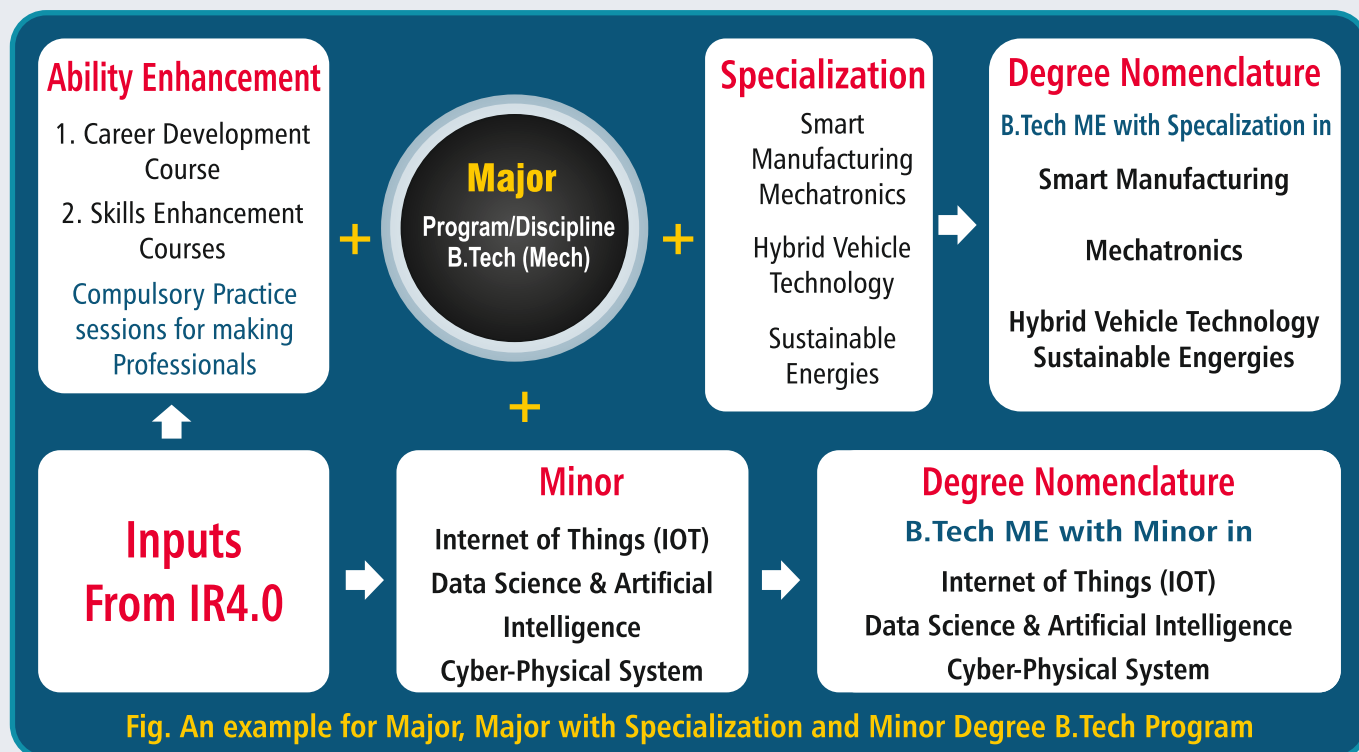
Ability Enhancement

1. Career Development Course

2. Skills Enhancement Courses

Compulsory Practice sessions for making Professionals

+

Major

Program/Discipline B.Tech (Mech)

+

Specialization

Smart Manufacturing Mechatronics

Hybrid Vehicle Technology

Sustainable Energies

Degree Nomenclature

B.Tech ME with Specalization in

Smart Manufacturing

Mechatronics

Hybrid Vehicle Technology Sustainable Engergies

+

Inputs From IR4.0

Minor

Internet of Things (IOT)

Data Science & Artificial Intelligence

Cyber-Physical System

Degree Nomenclature

B.Tech ME with Minor in

Internet of Things (IOT)

Data Science & Artificial Intelligence

Cyber-Physical System

Fig. An example for Major, Major with Specialization and Minor Degree B.Tech Program